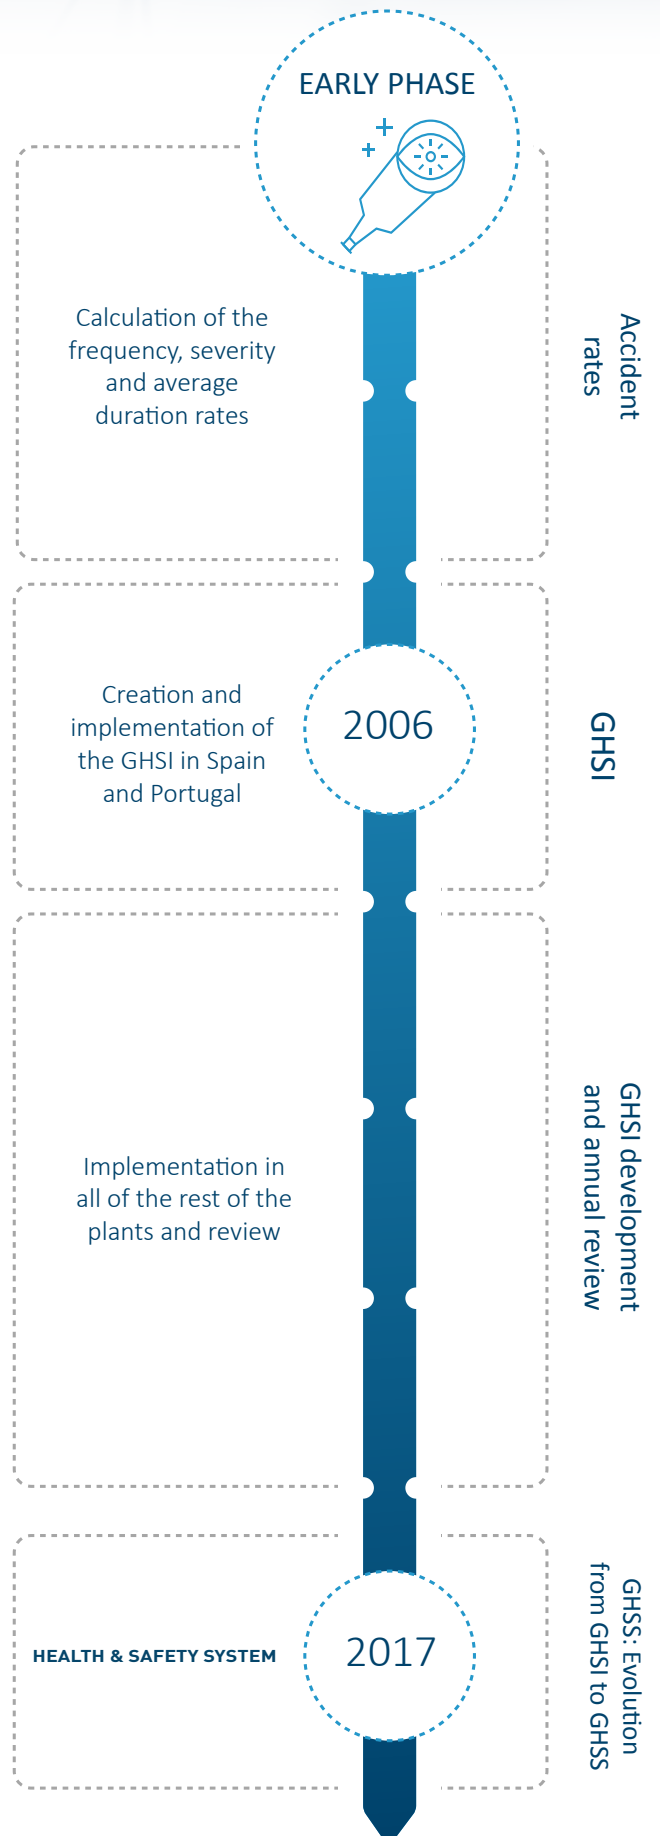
EARLY PHASE

Calculation of the frequency, severity and average duration rates

Accident rates

2006

Creation and implementation of the GHSI in Spain and Portugal

GHSI

Implementation in all of the rest of the plants and review

GHSI development and annual review

2017

HEALTH & SAFETY SYSTEM

GHSS: Evolution from GHSI to GHSS